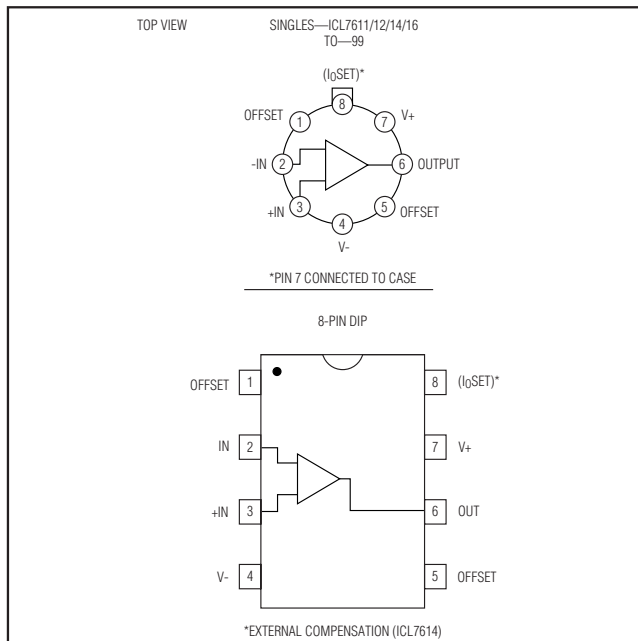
TOP VIEW

SINGLES—ICL7611/12/14/16
TO—99

$(I_QSET)^*$

8

OFFSET 1

7 V+

-IN 2

6 OUTPUT

+IN 3

5 OFFSET

4

V-

*PIN 7 CONNECTED TO CASE

8-PIN DIP

OFFSET 1

8 $(I_QSET)^*$

IN 2

7 V+

+IN 3

6 OUT

V- 4

5 OFFSET

*EXTERNAL COMPENSATION (ICL7614)